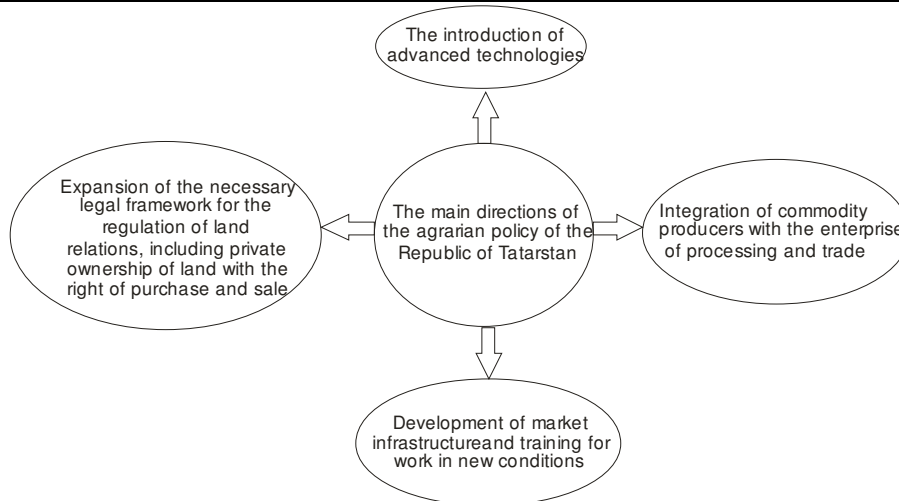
The introduction of advanced technologies

Expansion of the necessary legal framework for the regulation of land relations, including private ownership of land with the right of purchase and sale

The main directions of the agrarian policy of the Republic of Tatarstan

Integration of commodity producers with the enterprise of processing and trade

Development of market infrastructureand training for work in new conditions